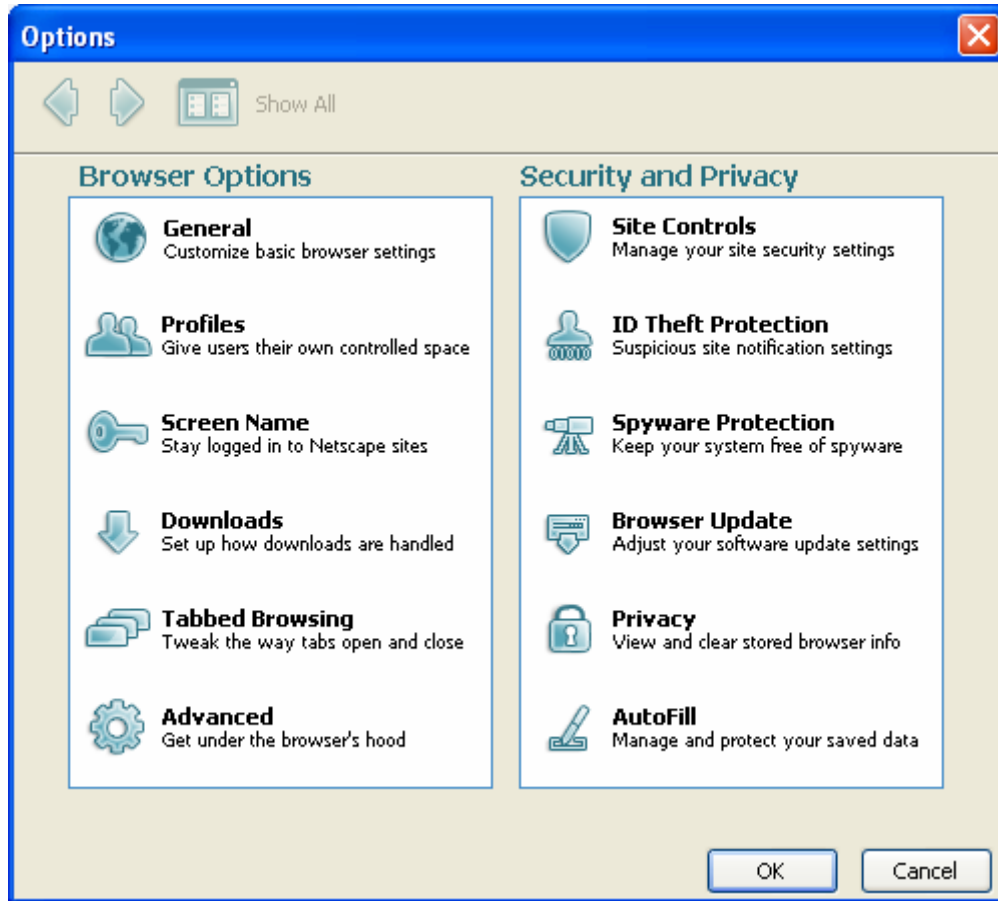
Options

Show All

Browser Options

General
Customize basic browser settings

Profiles
Give users their own controlled space

Screen Name
Stay logged in to Netscape sites

Downloads
Set up how downloads are handled

Tabbed Browsing
Tweak the way tabs open and close

Advanced
Get under the browser's hood

Security and Privacy

Site Controls
Manage your site security settings

ID Theft Protection
Suspicious site notification settings

Spyware Protection
Keep your system free of spyware

Browser Update
Adjust your software update settings

Privacy
View and clear stored browser info

AutoFill
Manage and protect your saved data

OK

Cancel